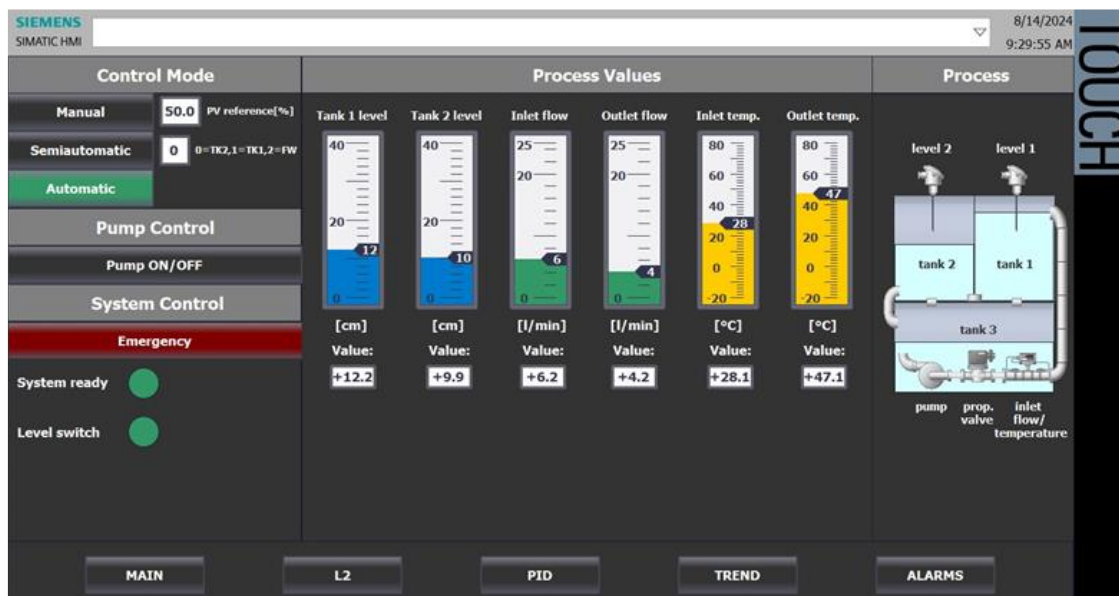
SIEMENS
SIMATIC HMI

8/14/2024
9:29:55 AM

TOUCH

Control Mode

Manual 50.0 PV reference[%]

Semiautomatic 0 0=TK2,1=TK1,2=FW

Automatic

Pump Control

Pump ON/OFF

System Control

Emergency

System ready

Level switch

Process Values

Tank 1 level
40
20
0
12
[cm]
Value:
+12.2

Tank 2 level
40
20
0
10
[cm]
Value:
+9.9

Inlet flow
25
20
0
6
[l/min]
Value:
+6.2

Outlet flow
25
20
0
4
[l/min]
Value:
+4.2

Inlet temp.
80
60
40
28
20
0
-20
[°C]
Value:
+28.1

Outlet temp.
80
60
47
40
20
0
-20
[°C]
Value:
+47.1

Process

level 2
level 1
tank 2
tank 1
tank 3
pump
prop. valve
inlet flow/ temperature

MAIN
L2
PID
TREND
ALARMS